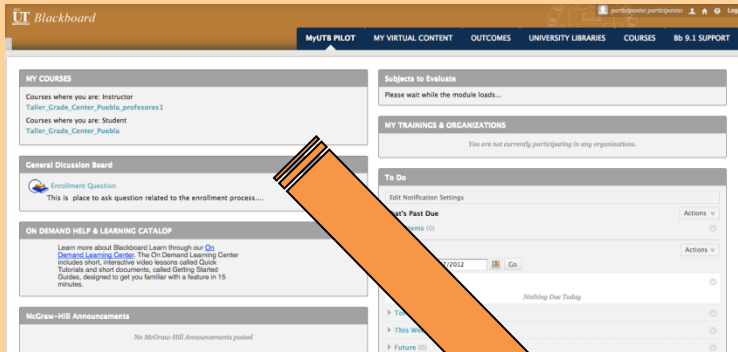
UT Blackboard

participantes participantes Log

MyUTB PILOT | MY VIRTUAL CONTENT | OUTCOMES | UNIVERSITY LIBRARIES | COURSES | Bb 9.1 SUPPORT

MY COURSES

Courses where you are: Instructor
Taller_Grade_Center_Puebla_profesores1

Courses where you are: Student
Taller_Grade_Center_Puebla

General Discussion Board

Enrollment Question
This is place to ask question related to the enrollment process....

ON DEMAND HELP & LEARNING CATALOP

Learn more about Blackboard Learn through our On Demand Learning Center. The On Demand Learning Center includes short, interactive video lessons called Quick Tutorials and short documents, called Getting Started Guides, designed to get you familiar with a feature in 15 minutes.

McGraw-Hill Announcements

No McGraw-Hill Announcements posted

Subjects to Evaluate

Please wait while the module loads...

MY TRAININGS & ORGANIZATIONS

You are not currently participating in any organizations.

To Do

Edit Notification Settings

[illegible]at's Past Due

Actions

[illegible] Items

Actions

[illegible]7/2012 Go

Nothing Due Today

To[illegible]

This We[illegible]

Future